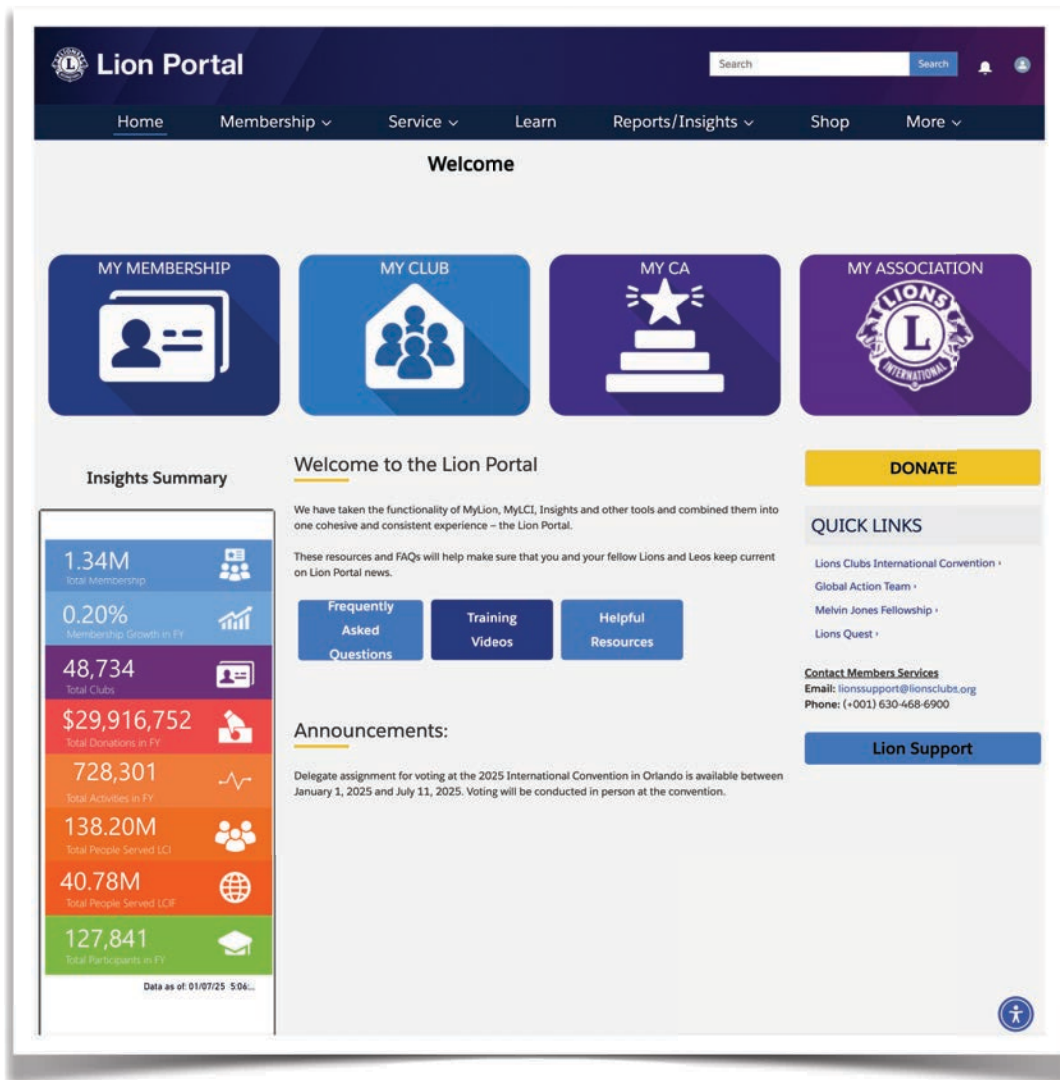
Lion Portal

Search Search

Home Membership Service Learn Reports/Insights Shop More

Welcome

MY MEMBERSHIP

MY CLUB

MY CA

MY ASSOCIATION

LIONS INTERNATIONAL

Insights Summary

1.34M
Total Membership

0.20%
Membership Growth in FY

48,734
Total Clubs

$29,916,752
Total Donations in FY

728,301
Total Activities in FY

138.20M
Total People Served LCI

40.78M
Total People Served LCIF

127,841
Total Participants in FY

Data as of: 01/07/25 5:06:...

Welcome to the Lion Portal

We have taken the functionality of MyLion, MyLCI, Insights and other tools and combined them into one cohesive and consistent experience – the Lion Portal.

These resources and FAQs will help make sure that you and your fellow Lions and Leos keep current on Lion Portal news.

Frequently Asked Questions

Training Videos

Helpful Resources

Announcements:

Delegate assignment for voting at the 2025 International Convention in Orlando is available between January 1, 2025 and July 11, 2025. Voting will be conducted in person at the convention.

DONATE

QUICK LINKS

Lions Clubs International Convention ›

Global Action Team ›

Melvin Jones Fellowship ›

Lions Quest ›

Contact Members Services
Email: lionssupport@lionsclubs.org
Phone: (+001) 630-468-6900

Lion Support